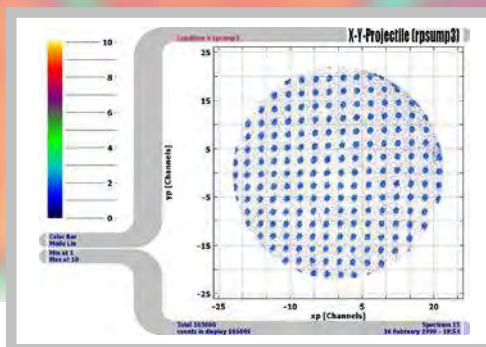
10
8
6
4
2
0
Color Bar
Mode Lin
Min at 1
Max at 10
Condition k (prsmp3)
X-Y-Projectile (rpsump3)
25
15
5
-5
-15
-25
yp [Channels]
-25
-15
-10
-5
5
10
20
xp [Channels]
Total 165000
counts in display 165000
Spectrum 15
16 February 1990 - 19:53